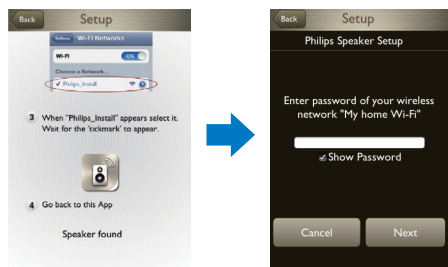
Back Setup

Settings Wi-Fi Networks

Wi-Fi ON

Choose a Network...

✓ Philips_Install

3 When "Philips_Install" appears select it. Wait for the 'tickmark' to appear.

4 Go back to this App

Speaker found

Back Setup

Philips Speaker Setup

Enter password of your wireless network "My home Wi-Fi"

☑ Show Password

Cancel

Next